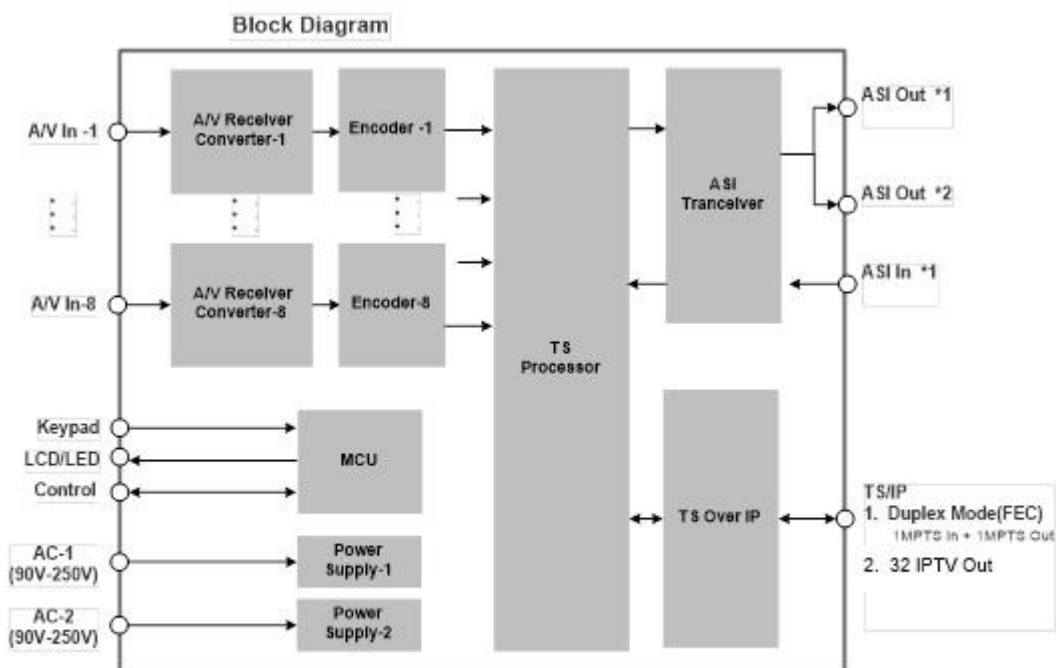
Block Diagram

A/V In -1

A/V In-8

A/V Receiver Converter-1

A/V Receiver Converter-8

Encoder -1

Encoder-8

TS Processor

ASI Trancelver

ASI Out *1

ASI Out *2

ASI In *1

Keypad

LCD/LED

Control

MCU

AC-1 (90V-250V)

AC-2 (90V-250V)

Power Supply-1

Power Supply-2

TS Over IP

TS/IP
1. Duplex Mode(FEC)
1MPTS In + 1MPTS Out
2. 32 IPTV Out